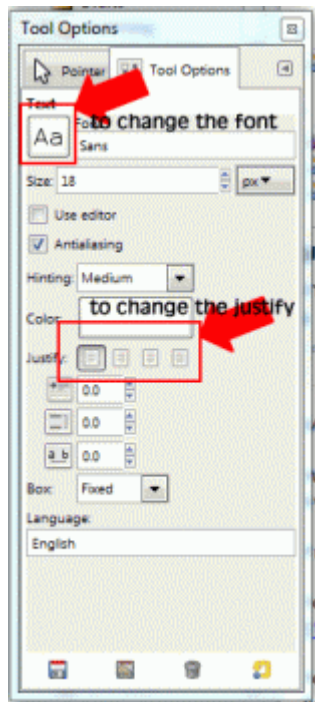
Tool Options

Pointer

Tool Options

Text

Aa

Fo

to change the font

Sans

Size: 18

px

Use editor

Antialiasing

Hinting: Medium

Color:

to change the justify

Justify:

0.0

0.0

0.0

Box: Fixed

Language:

English